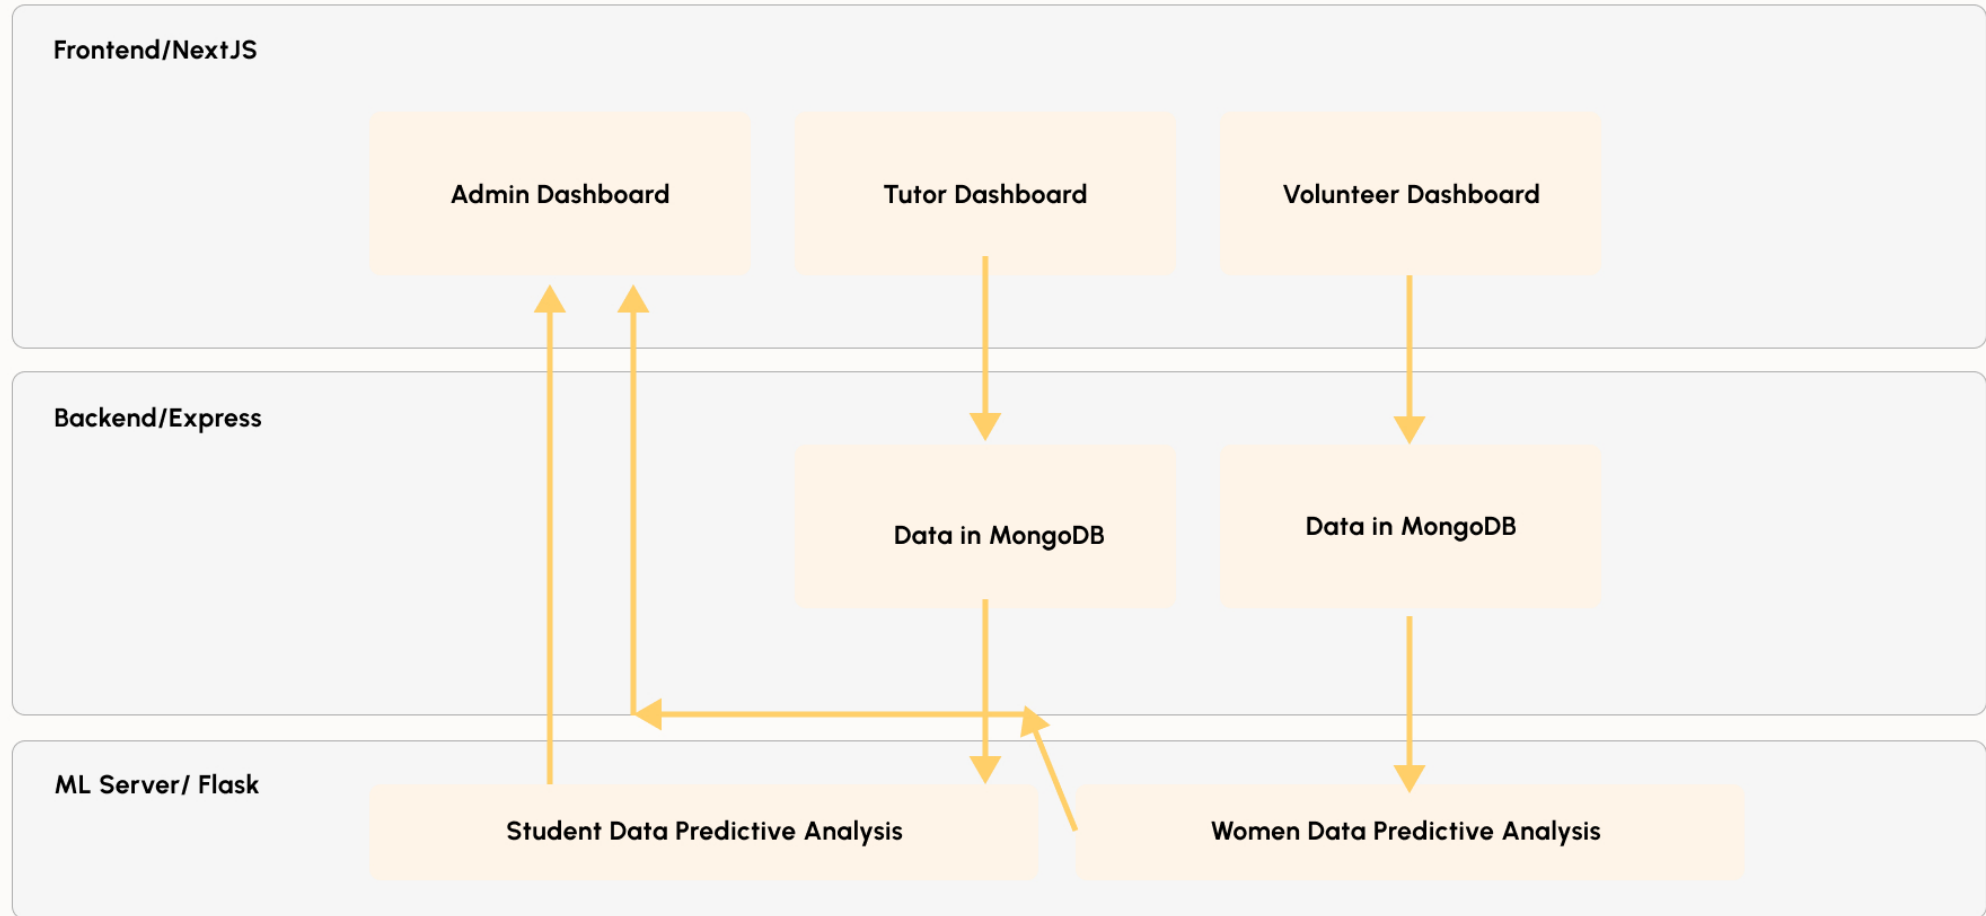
Frontend/NextJS

Admin Dashboard

Tutor Dashboard

Volunteer Dashboard

Backend/Express

Data in MongoDB

Data in MongoDB

ML Server/ Flask

Student Data Predictive Analysis

Women Data Predictive Analysis